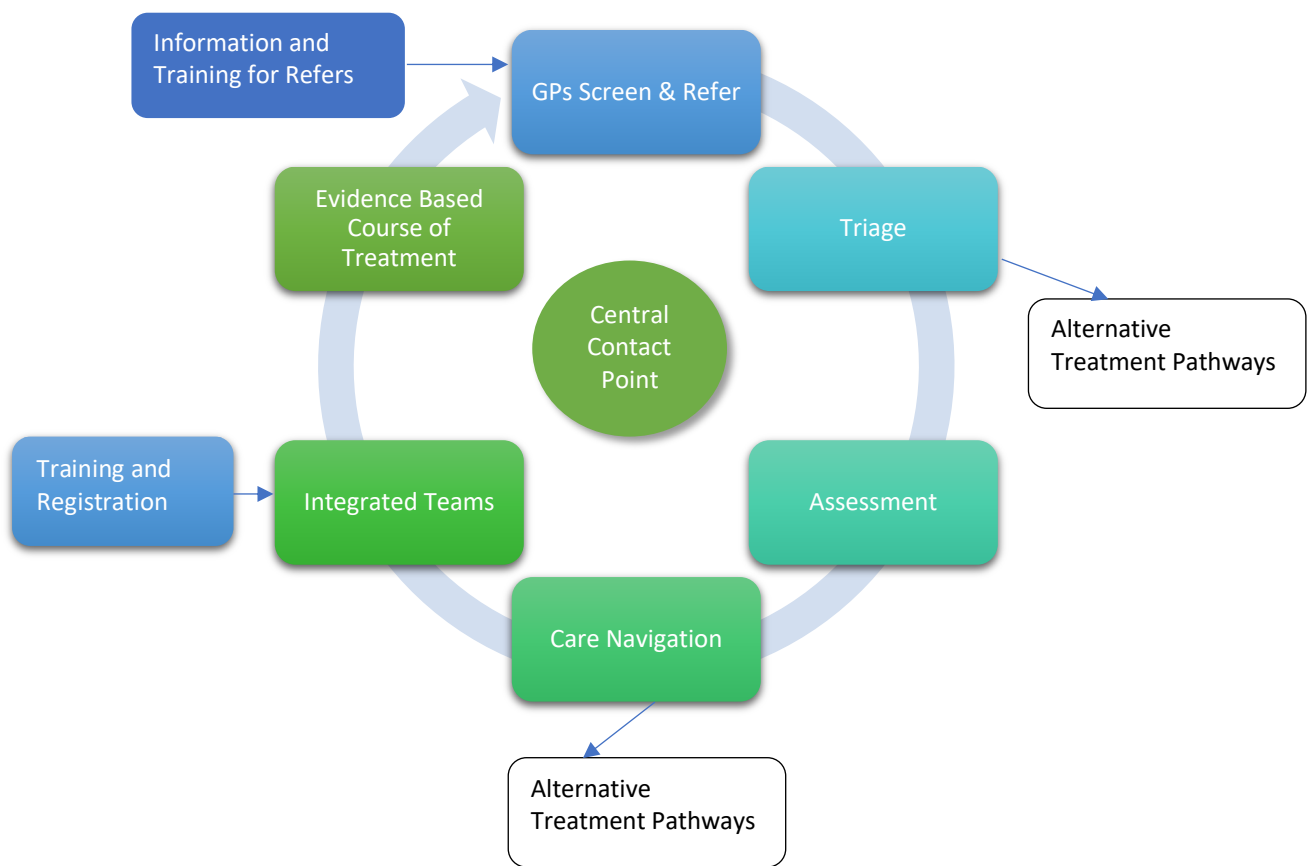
Information and Training for Refers

GPs Screen & Refer

Triage

Alternative Treatment Pathways

Evidence Based Course of Treatment

Central Contact Point

Training and Registration

Integrated Teams

Assessment

Care Navigation

Alternative Treatment Pathways